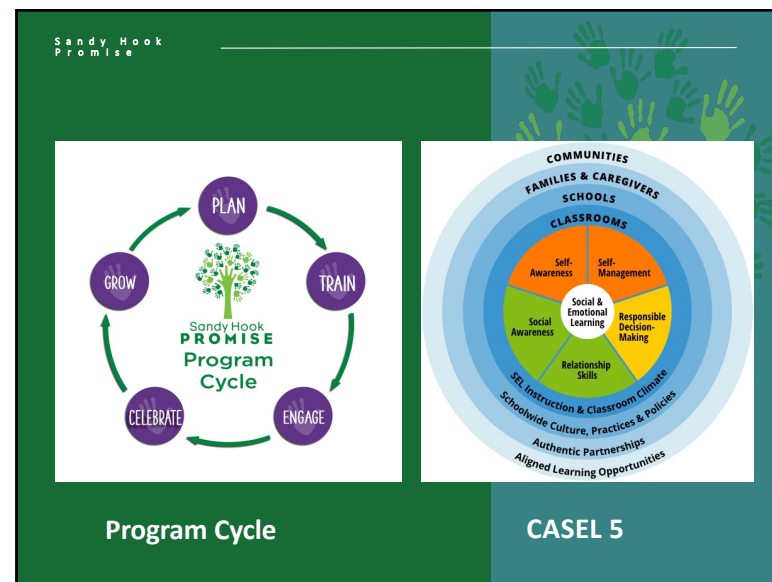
Sandy Hook Promise

PLAN
TRAIN
ENGAGE
CELEBRATE
GROW

Sandy Hook PROMISE Program Cycle

COMMUNITIES
FAMILIES & CAREGIVERS
SCHOOLS
CLASSROOMS

Self-Awareness
Self-Management
Social & Emotional Learning
Responsible Decision-Making
Relationship Skills
Social Awareness

SEL Instruction & Classroom Climate
Schoolwide Culture, Practices & Policies
Authentic Partnerships
Aligned Learning Opportunities

Program Cycle

CASEL 5